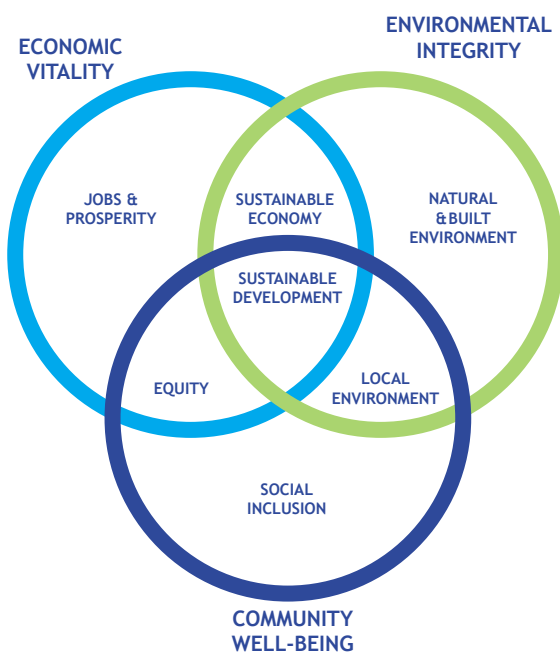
ECONOMIC VITALITY

ENVIRONMENTAL INTEGRITY

JOBS & PROSPERITY

SUSTAINABLE ECONOMY

NATURAL & BUILT ENVIRONMENT

SUSTAINABLE DEVELOPMENT

EQUITY

LOCAL ENVIRONMENT

SOCIAL INCLUSION

COMMUNITY WELL-BEING